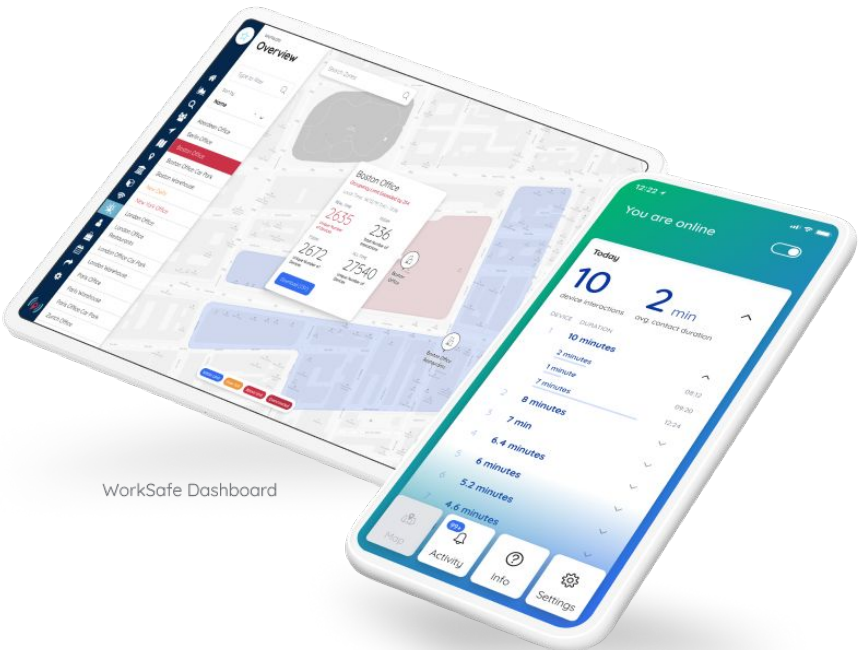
Overview

Search Zones

Aberdeen Office
Berlin Office
Boston Office
Boston Office Car Park
Boston Warehouse
New Delhi
New York Office
London Office
London Office Restaurants
London Office Car Park
London Warehouse
Paris Office
Paris Warehouse
Paris Office Car Park
Zurich Office

Boston Office
2635
236
2672
27540

Boston Office

WorkSafe Dashboard

12:22

You are online

Today

10
device interactions

2 min
avg. contact duration

DEVICE DURATION

1 10 minutes
2 minutes
1 minute
7 minutes
2 8 minutes
3 7 min
4 6.4 minutes
5 6 minutes
6 5.2 minutes
7 4.6 minutes

08:32
09:20
12:24

Map
99+
Activity
Info
Settings